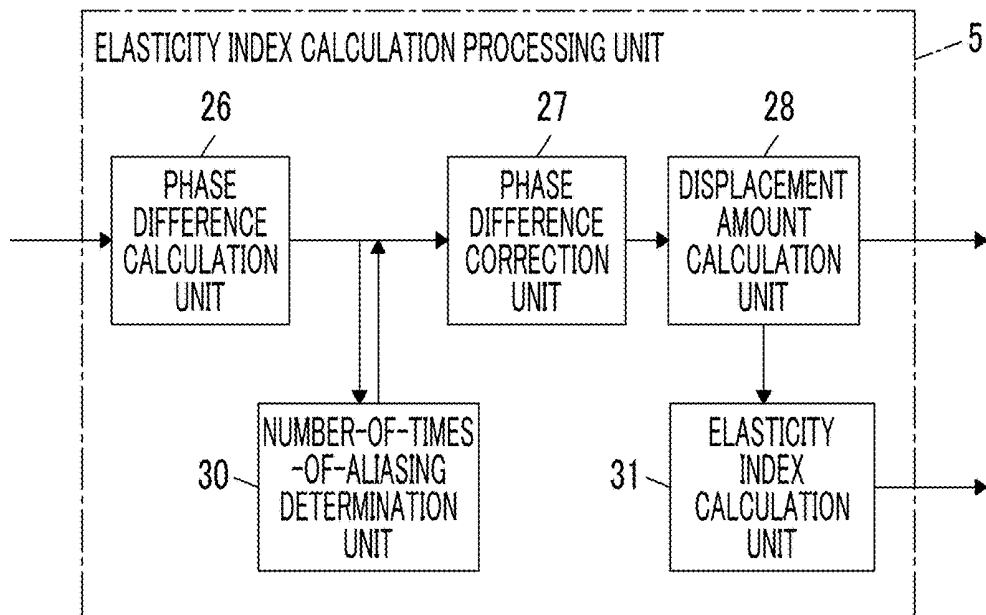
ELASTICITY INDEX CALCULATION PROCESSING UNIT

5

26

PHASE DIFFERENCE CALCULATION UNIT

27

PHASE DIFFERENCE CORRECTION UNIT

28

DISPLACEMENT AMOUNT CALCULATION UNIT

30

NUMBER-OF-TIMES -OF-ALIASING DETERMINATION UNIT

31

ELASTICITY INDEX CALCULATION UNIT